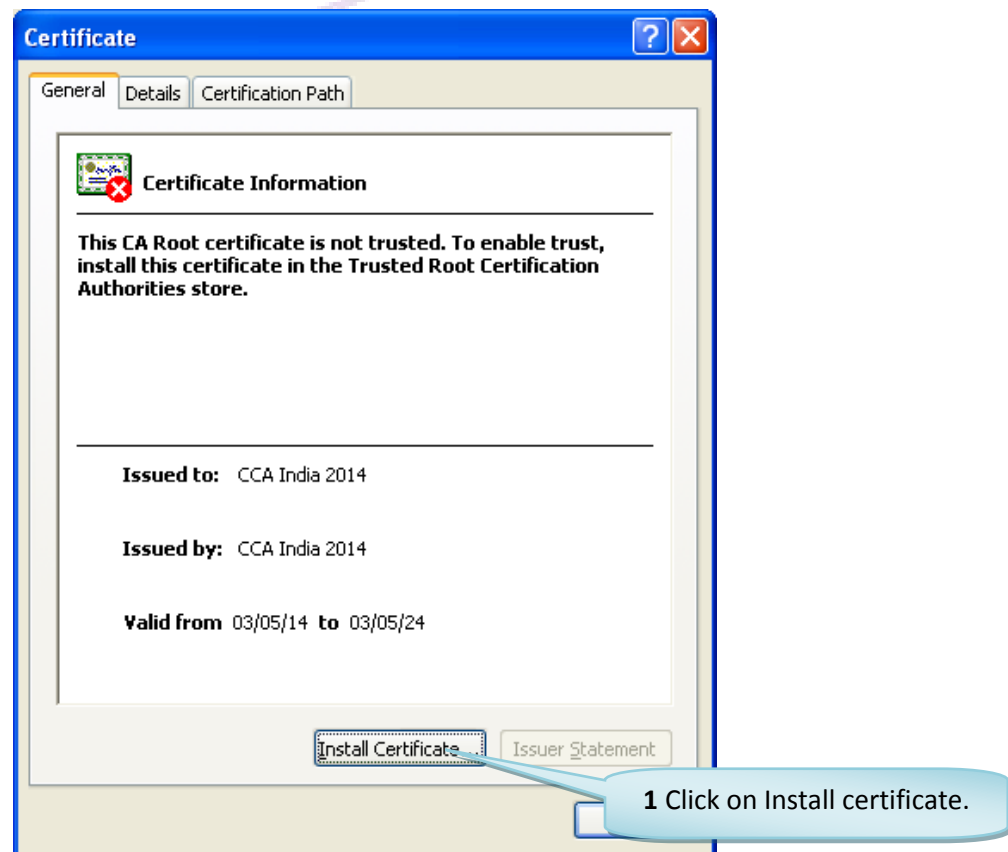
Certificate

General | Details | Certification Path

Certificate Information

This CA Root certificate is not trusted. To enable trust, install this certificate in the Trusted Root Certification Authorities store.

Issued to: CCA India 2014

Issued by: CCA India 2014

Valid from 03/05/14 to 03/05/24

Install Certificate... | Issuer Statement

1 Click on Install certificate.